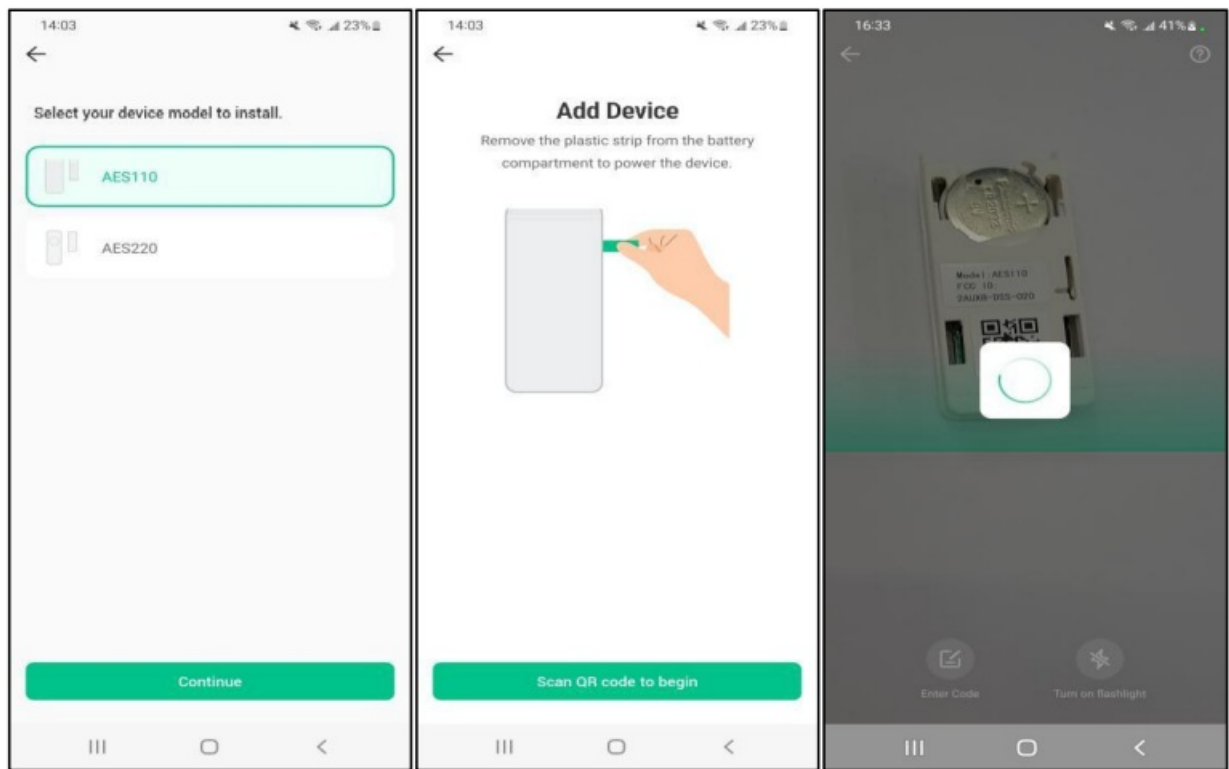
14:03
23%

Select your device model to install.

AES110

AES220

Continue

14:03
23%

Add Device

Remove the plastic strip from the battery compartment to power the device.

Scan QR code to begin

16:33
41%

Model: AES110
FCC ID:
2AUXB-DSS-020

Enter Code

Turn on flashlight